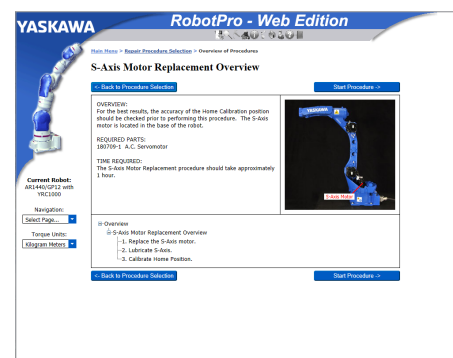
YASKAWA

RobotPro - Web Edition

Main Menu > Repair Procedure Selection > Overview of Procedures

S-Axis Motor Replacement Overview

<- Back to Procedure Selection

Start Procedure ->

OVERVIEW:
For the best results, the accuracy of the Home Calibration position should be checked prior to performing this procedure. The S-Axis motor is located in the base of the robot.

REQUIRED PARTS:
180709-1 A.C. Servomotor

TIME REQUIRED:
The S-Axis Motor Replacement procedure should take approximately 1 hour.

YASKAWA

S-Axis Motor

Current Robot:
AR1440/GP12 with YRC1000

Navigation:
Select Page...

Torque Units:
Kilogram Meters

Overview
S-Axis Motor Replacement Overview
1. Replace the S-Axis motor.
2. Lubricate S-Axis.
3. Calibrate Home Position.

<- Back to Procedure Selection

Start Procedure ->